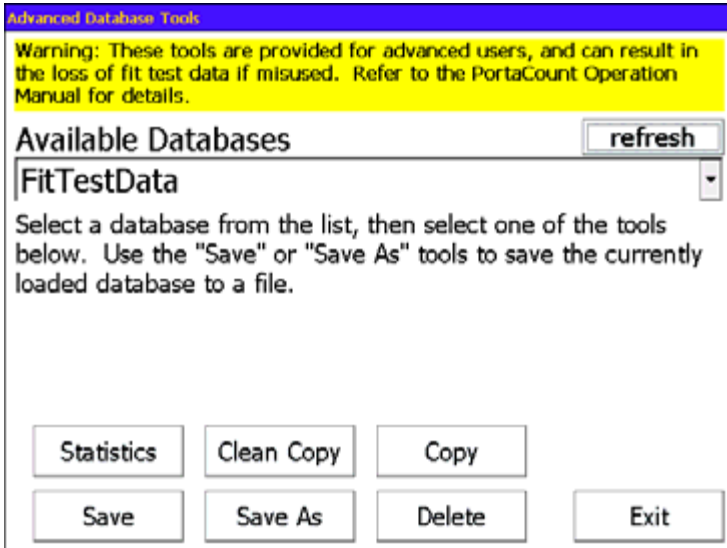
Advanced Database Tools

Warning: These tools are provided for advanced users, and can result in the loss of fit test data if misused. Refer to the PortaCount Operation Manual for details.

Available Databases

refresh

FitTestData

Select a database from the list, then select one of the tools below. Use the "Save" or "Save As" tools to save the currently loaded database to a file.

Statistics

Clean Copy

Copy

Save

Save As

Delete

Exit